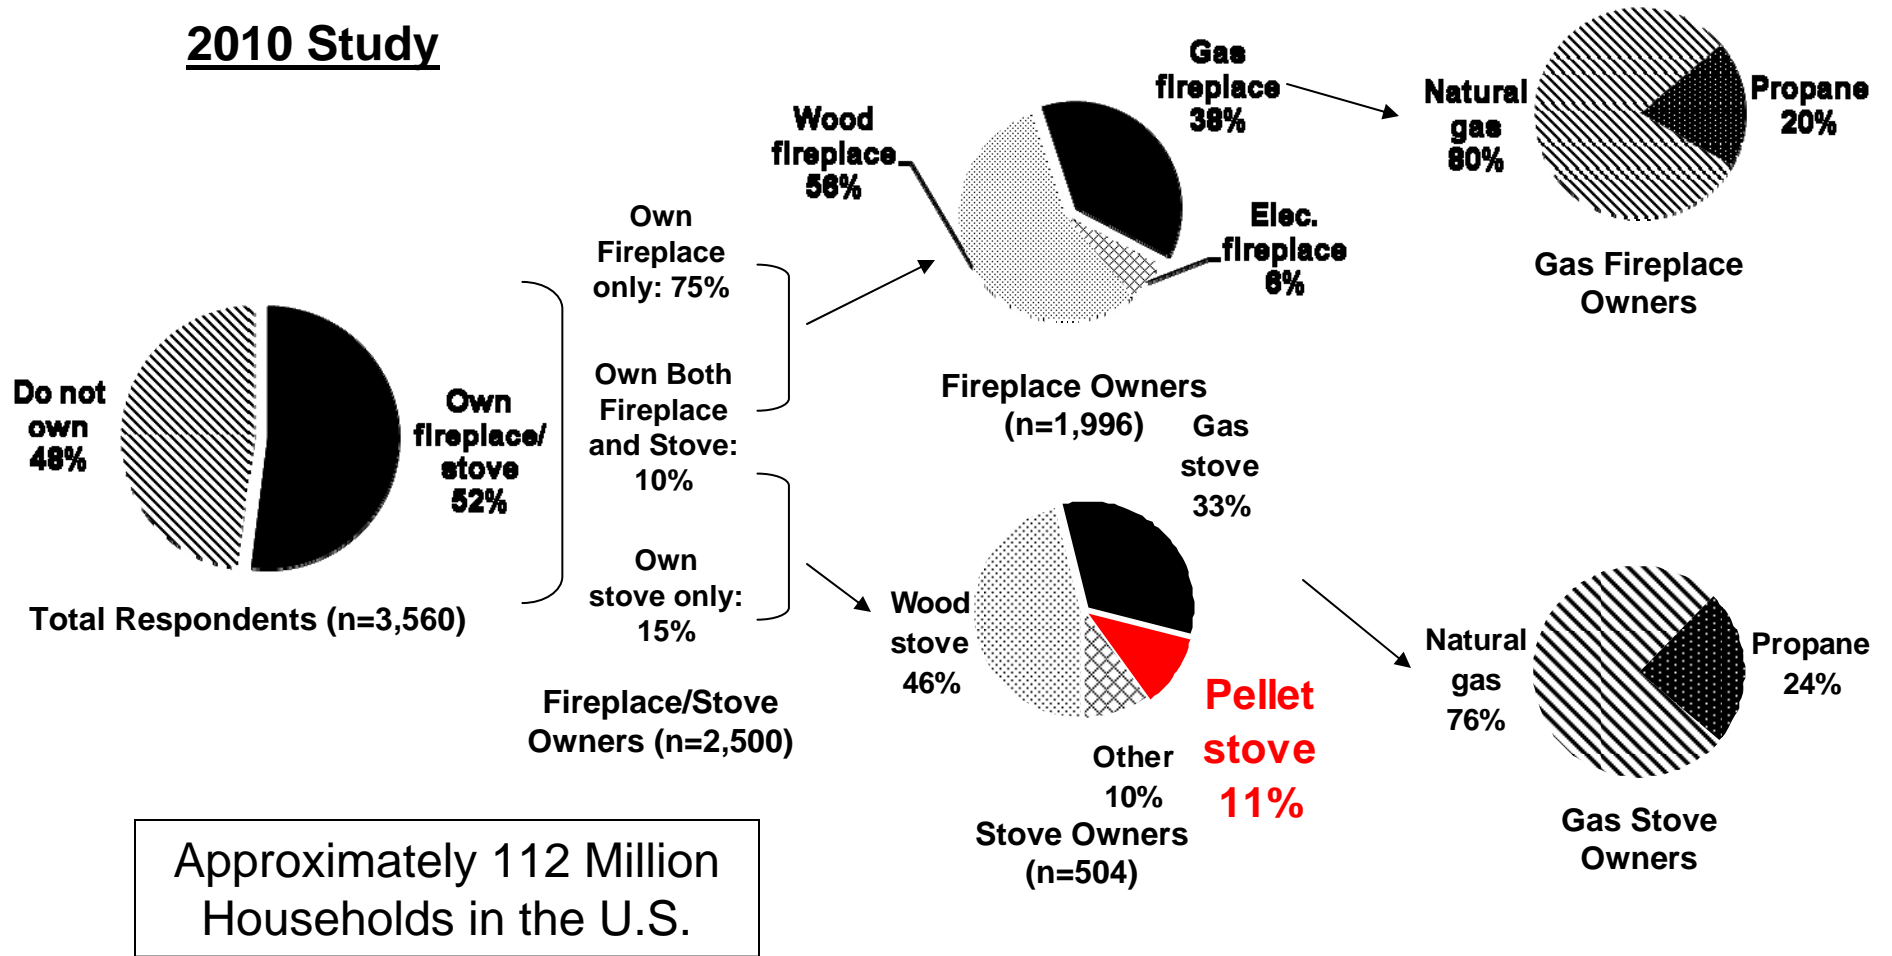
2010 Study

Do not own 48%

Own fireplace/ stove 52%

Total Respondents (n=3,560)

Own Fireplace only: 75%

Own Both Fireplace and Stove: 10%

Own stove only: 15%

Fireplace/Stove Owners (n=2,500)

Wood fireplace 56%

Gas fireplace 38%

Elec. fireplace 6%

Fireplace Owners (n=1,996)

Natural gas 80%

Propane 20%

Gas Fireplace Owners

Gas stove 33%

Wood stove 46%

Other 10%

Pellet stove 11%

Stove Owners (n=504)

Natural gas 76%

Propane 24%

Gas Stove Owners

Approximately 112 Million Households in the U.S.